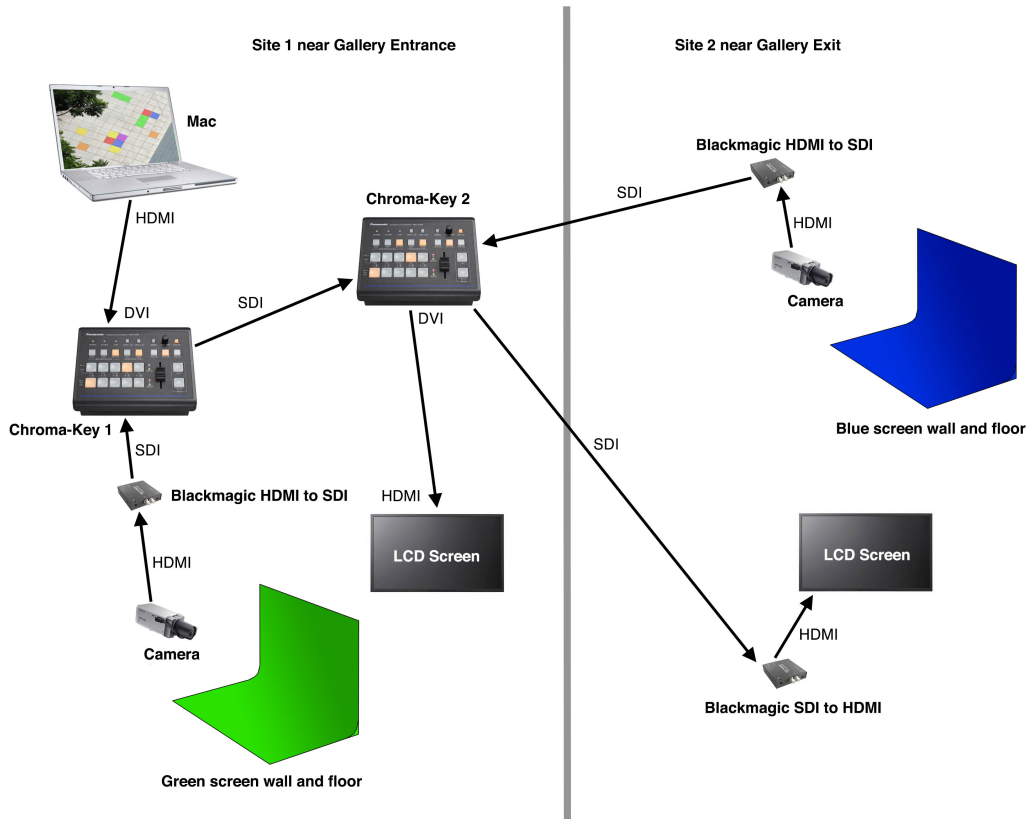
Site 1 near Gallery Entrance

Mac

HDMI

DVI

Chroma-Key 1

SDI

Blackmagic HDMI to SDI

HDMI

Camera

Green screen wall and floor

SDI

Chroma-Key 2

DVI

HDMI

LCD Screen

Site 2 near Gallery Exit

Blackmagic HDMI to SDI

SDI

HDMI

Camera

Blue screen wall and floor

SDI

LCD Screen

HDMI

Blackmagic SDI to HDMI